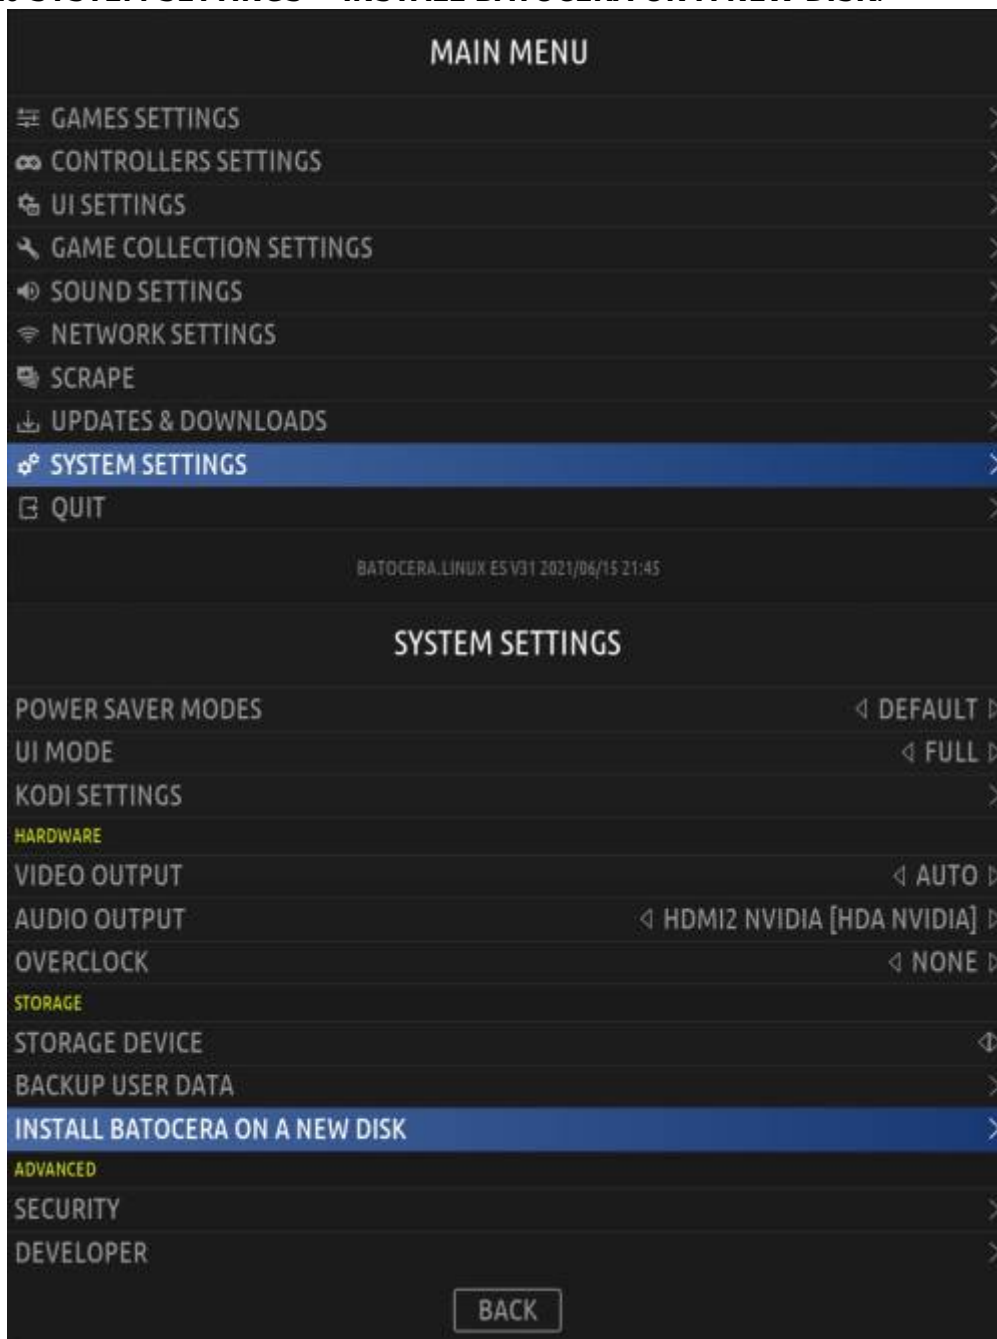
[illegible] SYSTEM SETTINGS → INSTALL BATOCERA ON A NEW DISK.

MAIN MENU

GAMES SETTINGS
CONTROLLERS SETTINGS
UI SETTINGS
GAME COLLECTION SETTINGS
SOUND SETTINGS
NETWORK SETTINGS
SCRAPE
UPDATES & DOWNLOADS
SYSTEM SETTINGS
QUIT

BATOCERA.LINUX ES V31 2021/06/15 21:45

SYSTEM SETTINGS

| | |
|---|---|
| POWER SAVER MODES | DEFAULT |
| UI MODE | FULL |
| KODI SETTINGS | |

HARDWARE

| | |
|---|---|
| VIDEO OUTPUT | AUTO |
| AUDIO OUTPUT | HDMI2 NVIDIA [HDA NVIDIA] |
| OVERCLOCK | NONE |

STORAGE

STORAGE DEVICE
BACKUP USER DATA
INSTALL BATOCERA ON A NEW DISK

ADVANCED

SECURITY
DEVELOPER

BACK